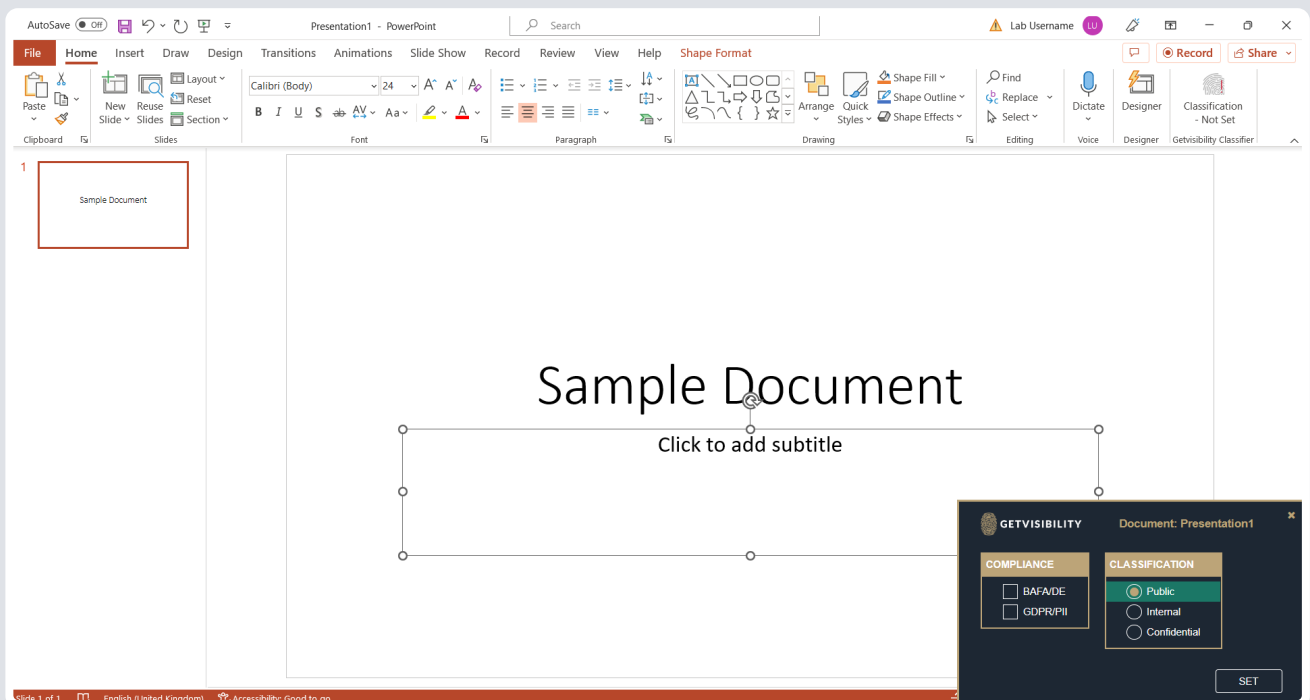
AutoSave Off Presentation1 - PowerPoint Search Lab Username LU

File Home Insert Draw Design Transitions Animations Slide Show Record Review View Help Shape Format

Record Share

Paste Clipboard New Slide Reuse Slides Layout Reset Section Slides

Calibri (Body) 24 B I U S ab AV Aa Font

Paragraph

Arrange Quick Styles Shape Fill Shape Outline Shape Effects Drawing

Find Replace Select Editing

Dictate Voice

Designer Designer

Classification - Not Set Getvisibility Classifier

1

Sample Document

Sample Document

Click to add subtitle

GETVISIBILITY Document: Presentation1

COMPLIANCE
BAFA/DE
GDPR/PII

CLASSIFICATION
Public
Internal
Confidential

SET

Slide 1 of 1 English (United Kingdom) Accessibility: Good to go